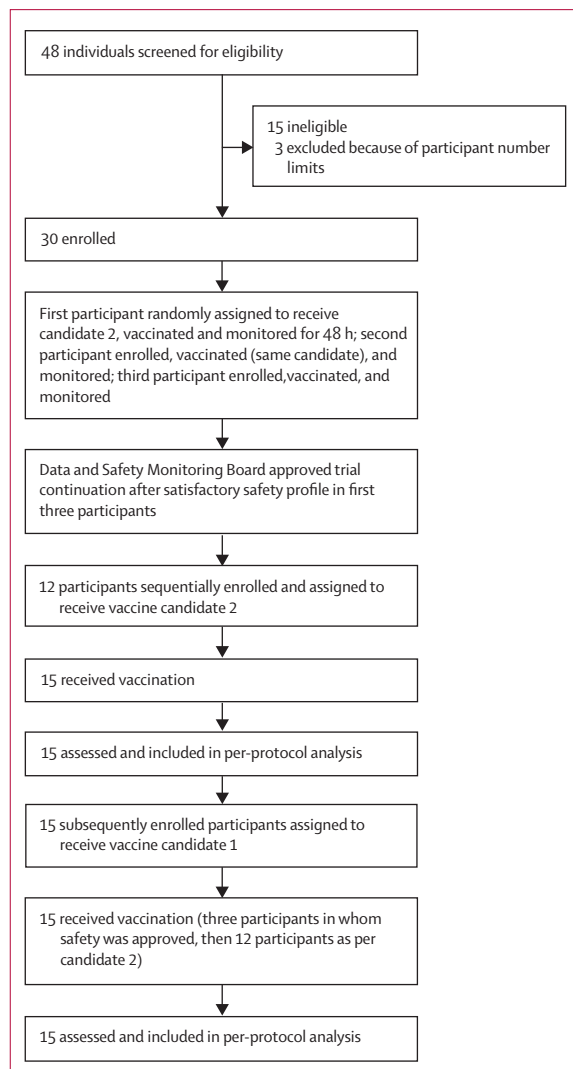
48 individuals screened for eligibility

15 ineligible
3 excluded because of participant number limits

30 enrolled

First participant randomly assigned to receive candidate 2, vaccinated and monitored for 48 h; second participant enrolled, vaccinated (same candidate), and monitored; third participant enrolled,vaccinated, and monitored

Data and Safety Monitoring Board approved trial continuation after satisfactory safety profile in first three participants

12 participants sequentially enrolled and assigned to receive vaccine candidate 2

15 received vaccination

15 assessed and included in per-protocol analysis

15 subsequently enrolled participants assigned to receive vaccine candidate 1

15 received vaccination (three participants in whom safety was approved, then 12 participants as per candidate 2)

15 assessed and included in per-protocol analysis